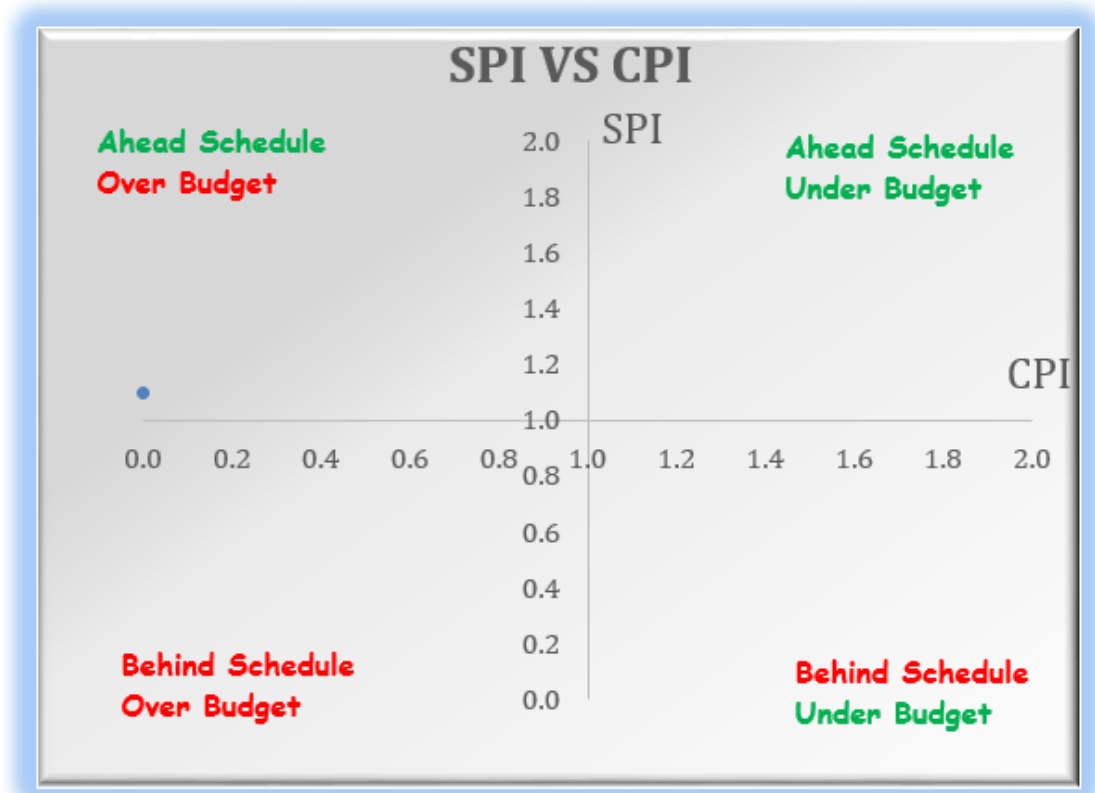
SPI VS CPI

Ahead Schedule
Over Budget

SPI

Ahead Schedule
Under Budget

2.0
1.8
1.6
1.4
1.2
1.0
0.8
0.6
0.4
0.2
0.0

CPI

0.0 0.2 0.4 0.6 0.8 1.0 1.2 1.4 1.6 1.8 2.0

Behind Schedule
Over Budget

Behind Schedule
Under Budget